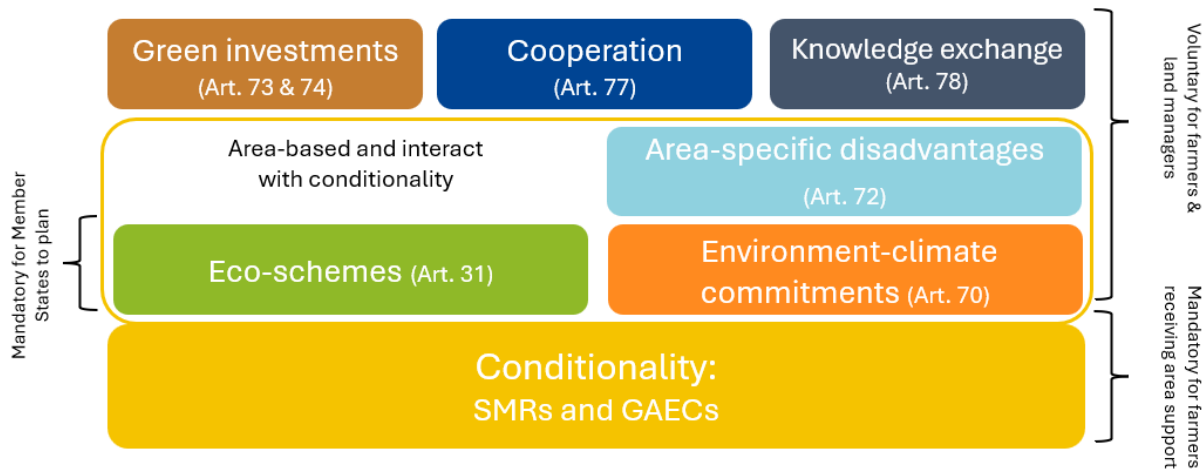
Green investments
(Art. 73 & 74)

Cooperation
(Art. 77)

Knowledge exchange
(Art. 78)

Voluntary for farmers & land managers

Area-based and interact with conditionality

Area-specific disadvantages
(Art. 72)

Mandatory for Member States to plan

Eco-schemes (Art. 31)

Environment-climate commitments (Art. 70)

Conditionality:
SMRs and GAECs

Mandatory for farmers receiving area support